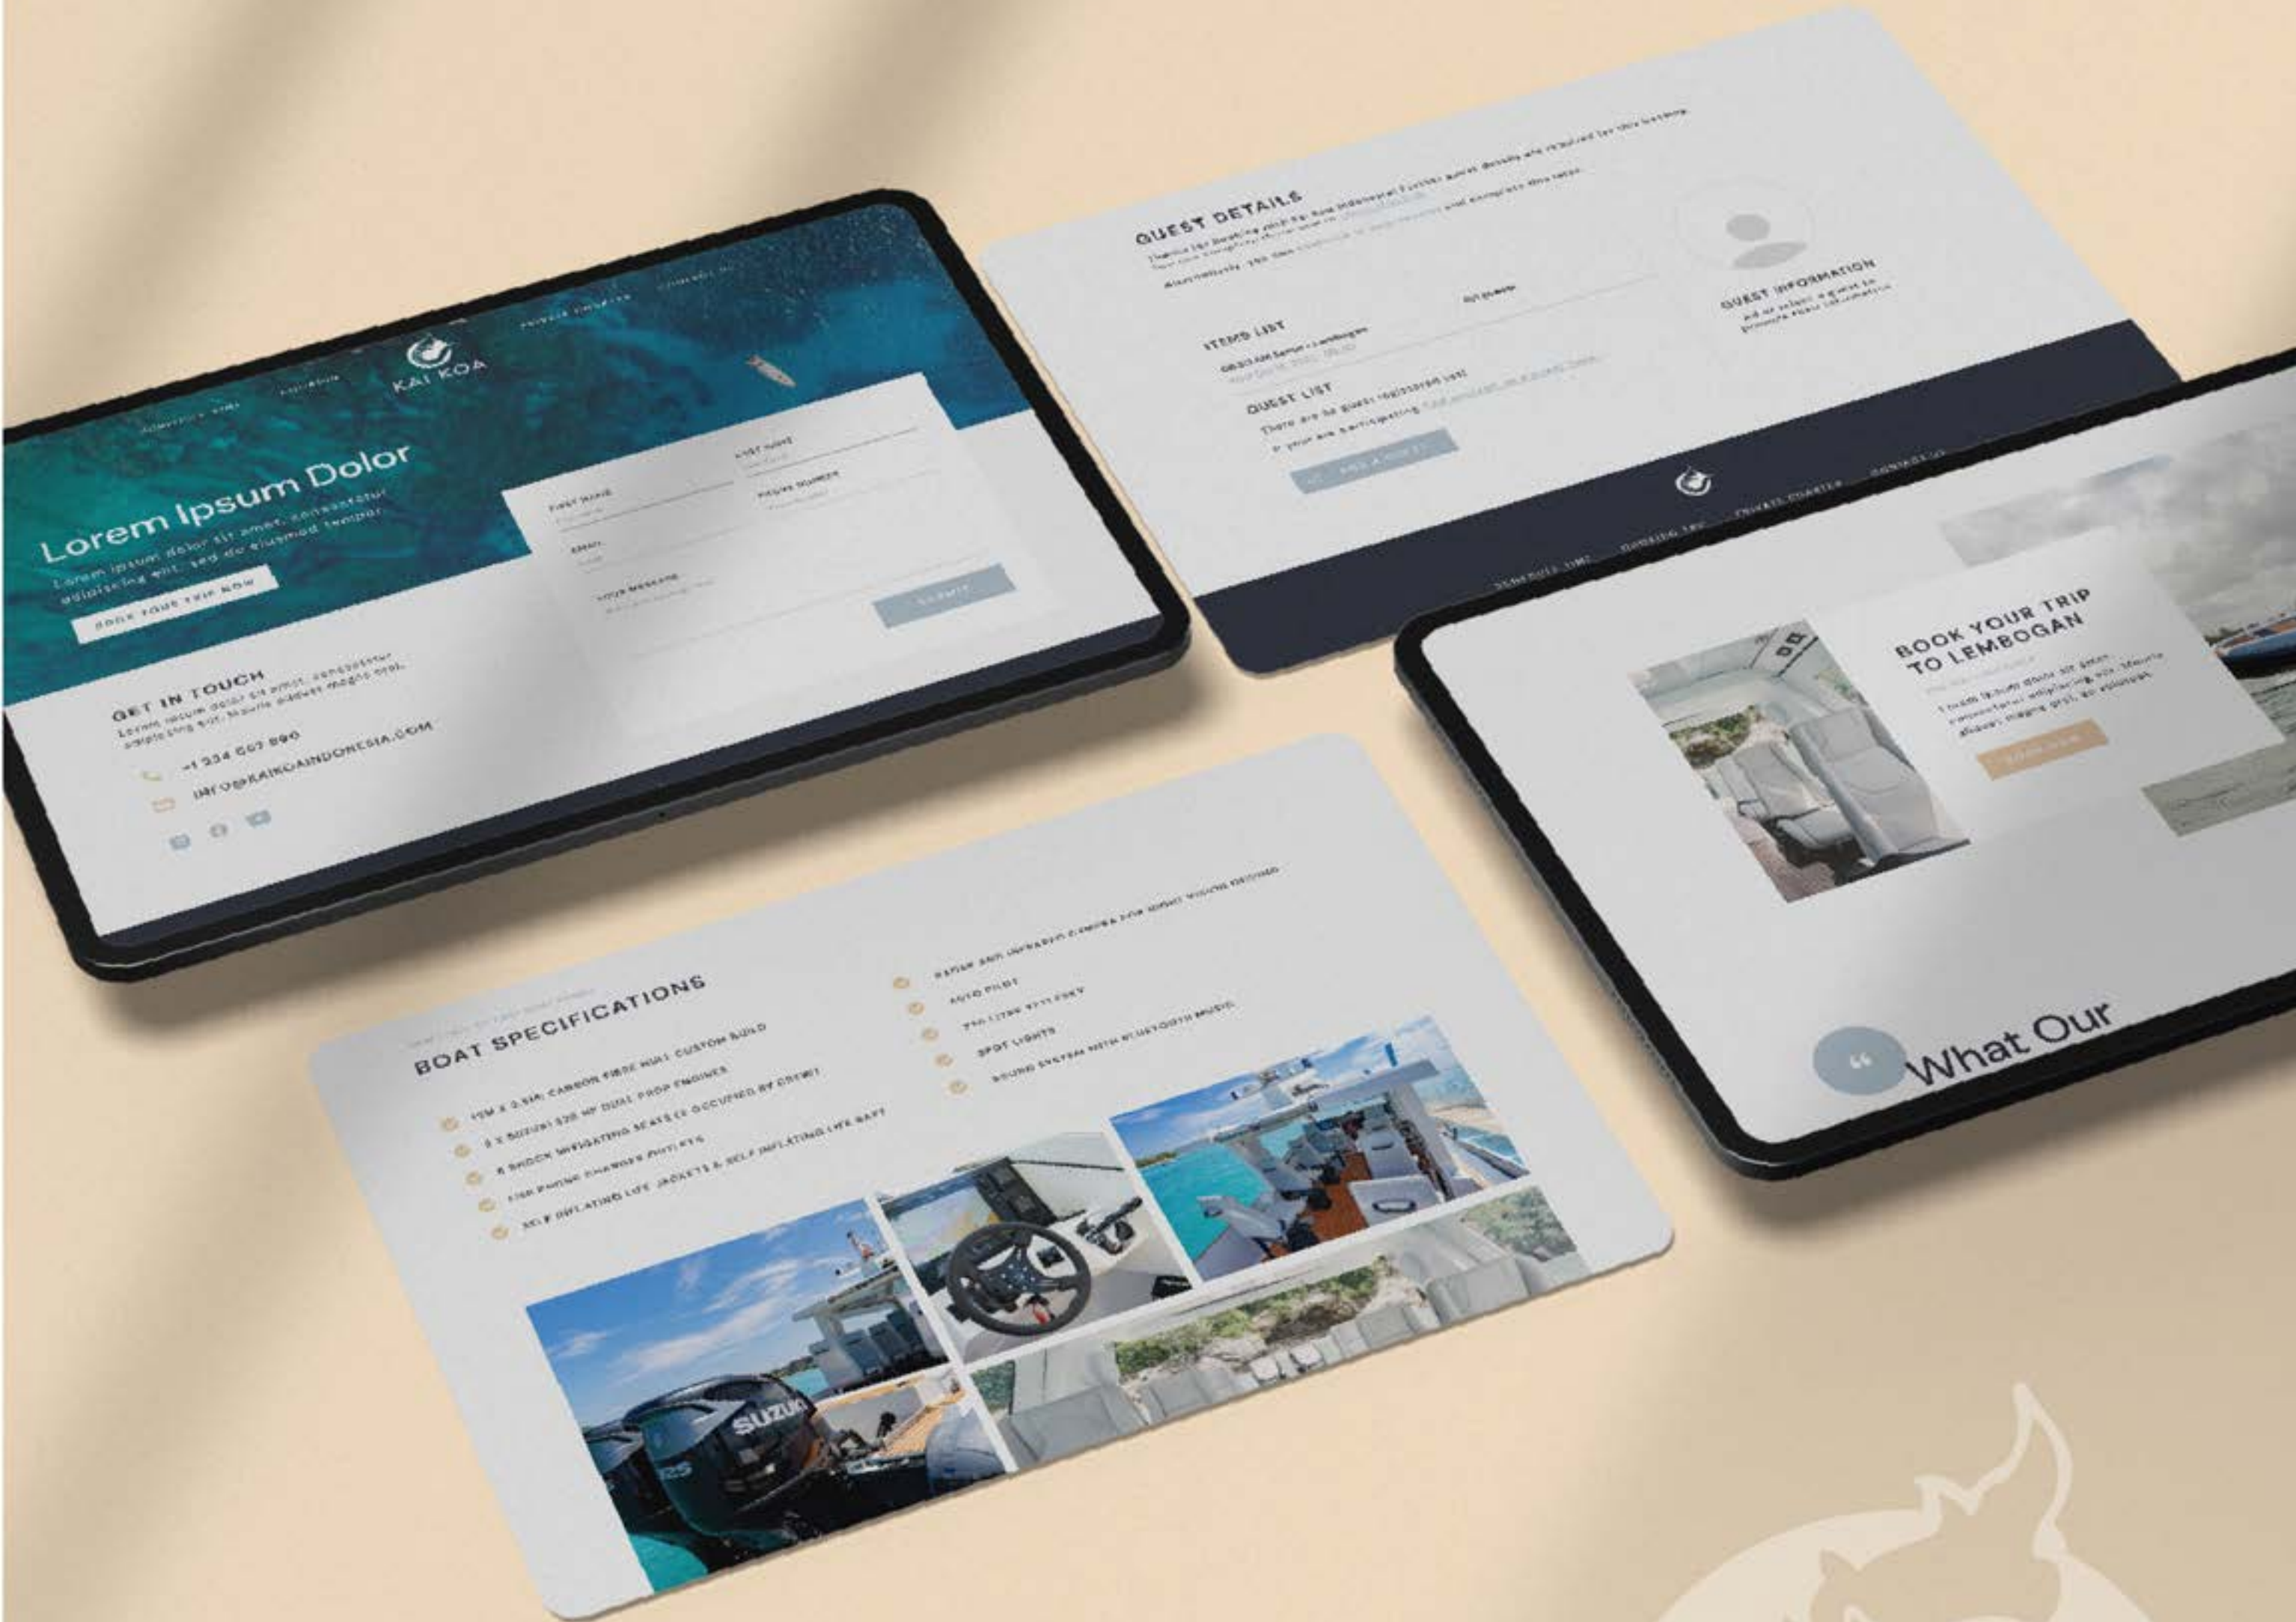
KAI KOA

Lorem Ipsum Dolor

Lorem ipsum dolor sit amet, consectetur adipiscing elit, sed do eiusmod tempor

BOOK YOUR TRIP NOW

FIRST NAME

LAST NAME

EMAIL

PHONE NUMBER

YOUR MESSAGE

SUBMIT

GET IN TOUCH

Lorem ipsum dolor sit amet, consectetur adipiscing elit. Mauris aliquet magna erat.

+1 234 567 890

INFO@KAIKOAINDONESIA.COM

GUEST DETAILS

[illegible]

ITEMS LIST

GUEST LIST

There are no guests registered yet

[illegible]

GUEST INFORMATION

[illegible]

BOOK YOUR TRIP TO LEMBOGAN

Lorem ipsum dolor sit amet, consectetur adipiscing elit. Mauris aliquet magna erat.

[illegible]

What Our

BOAT SPECIFICATIONS

12M X 3.5M CARBON FIBRE HULL CUSTOM BUILD

2 X SUZUKI 325 HP DUAL PROP ENGINES

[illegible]

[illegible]

SELF INFLATING LIFE JACKETS & SELF INFLATING LIFE RAFT

RADAR AND INFRARED CAMERA FOR NIGHT TIME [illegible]

AUTO PILOT

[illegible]

SPOT LIGHTS

SOUND SYSTEM WITH BLUETOOTH MUSIC

SUZUKI